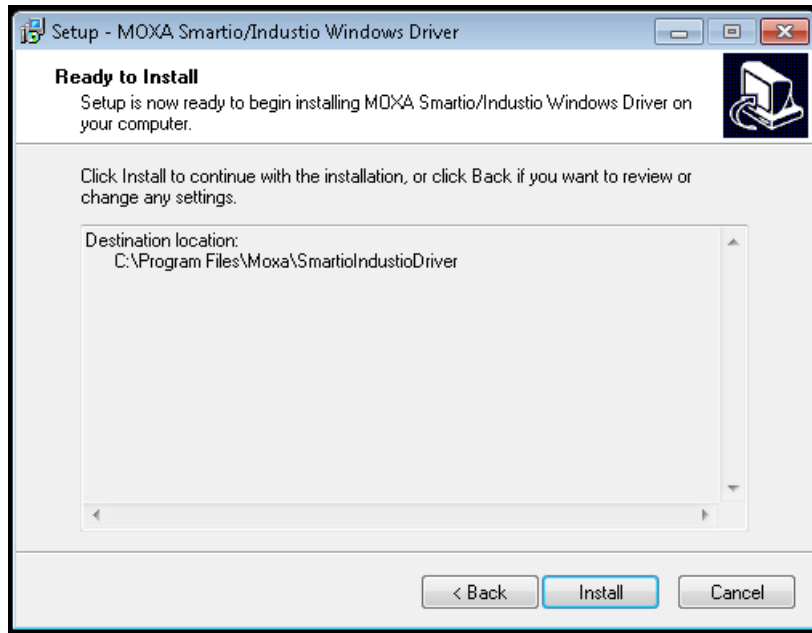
Setup - MOXA Smartio/Industio Windows Driver

Ready to Install
Setup is now ready to begin installing MOXA Smartio/Industio Windows Driver on your computer.

Click Install to continue with the installation, or click Back if you want to review or change any settings.

Destination location:
C:\Program Files\Moxa\SmartioIndustioDriver

< Back
Install
Cancel